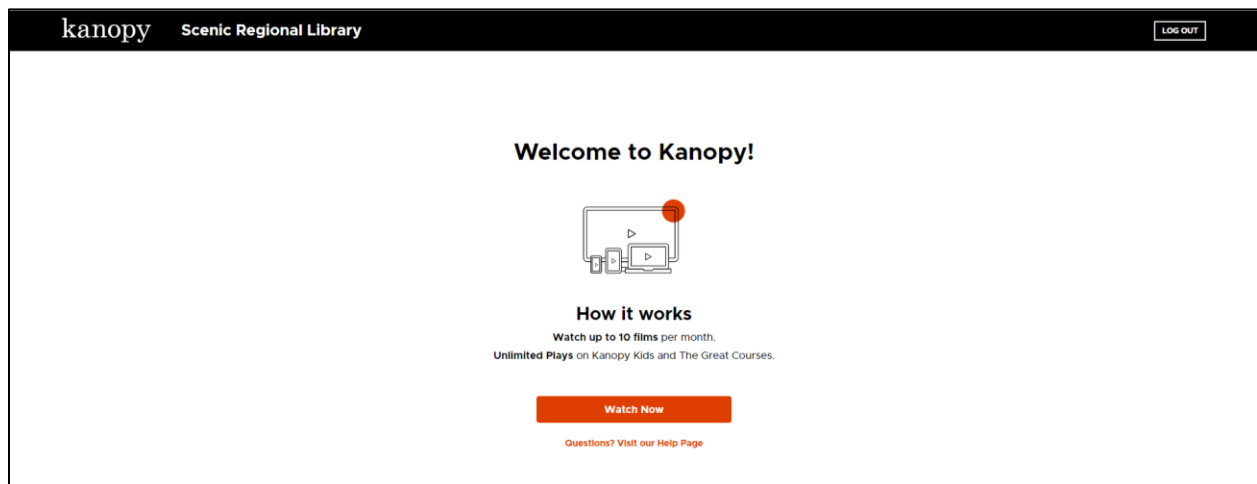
kanopy Scenic Regional Library

LOG OUT

Welcome to Kanopy!

How it works

Watch up to 10 films per month.

Unlimited Plays on Kanopy Kids and The Great Courses.

Watch Now

Questions? Visit our Help Page